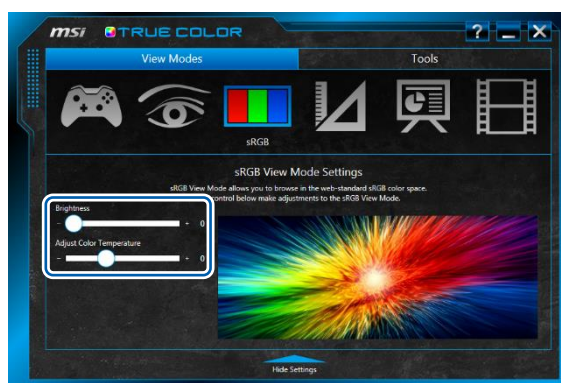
msi TRUE COLOR

?

View Modes

Tools

sRGB

sRGB View Mode Settings

sRGB View Mode allows you to browse in the web-standard sRGB color space. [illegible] control below make adjustments to the sRGB View Mode.

Brightness

- + 0

Adjust Color Temperature

- + 0

Hide Settings